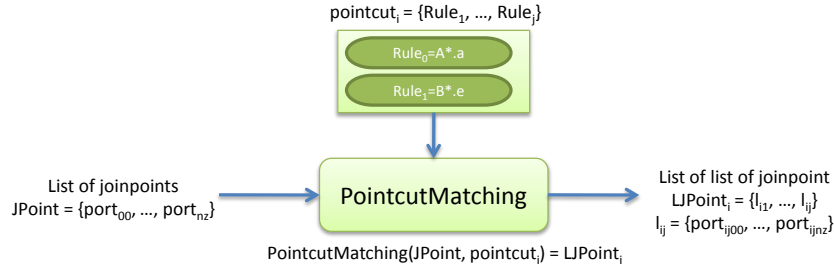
pointcut$_i$ = {Rule$_1$, …, Rule$_j$}

Rule$_0$=A*.a

Rule$_1$=B*.e

List of joinpoints
JPoint = {port$_{00}$, …, port$_{nz}$}

PointcutMatching

List of list of joinpoint
LJPoint$_i$ = {l$_{i1}$, …, l$_{ij}$}
l$_{ij}$ = {port$_{ij00}$, …, port$_{ijnz}$}

PointcutMatching(JPoint, pointcut$_i$) = LJPoint$_i$